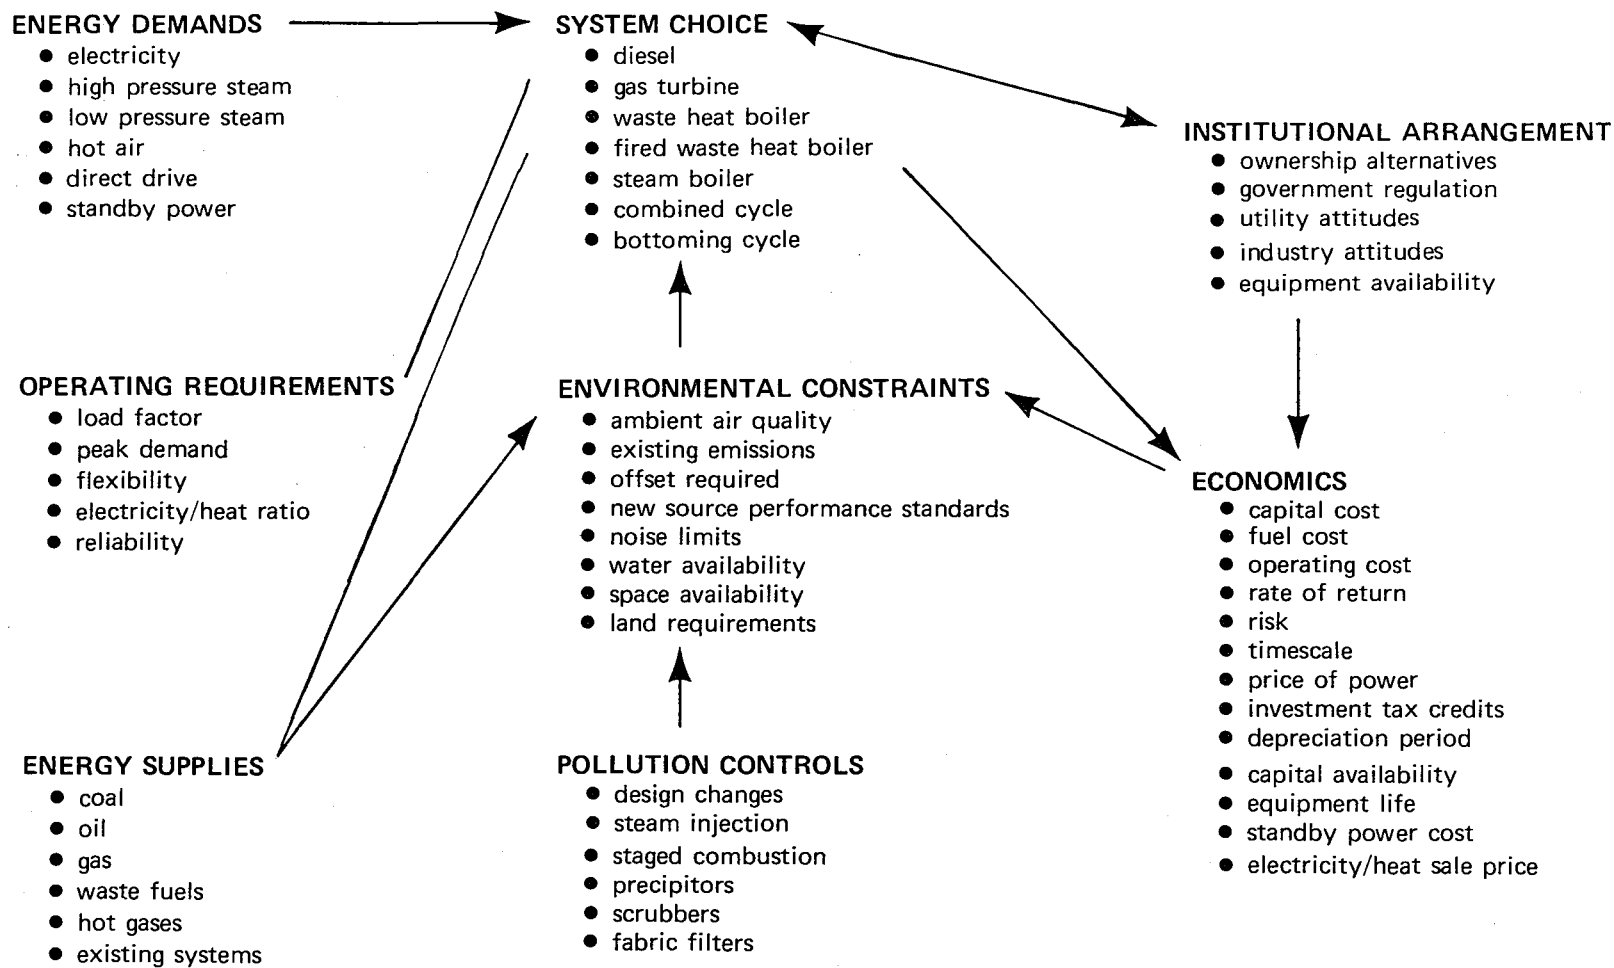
ENERGY DEMANDS
- electricity
- high pressure steam
- low pressure steam
- hot air
- direct drive
- standby power

SYSTEM CHOICE
- diesel
- gas turbine
- waste heat boiler
- fired waste heat boiler
- steam boiler
- combined cycle
- bottoming cycle

INSTITUTIONAL ARRANGEMENT
- ownership alternatives
- government regulation
- utility attitudes
- industry attitudes
- equipment availability

OPERATING REQUIREMENTS
- load factor
- peak demand
- flexibility
- electricity/heat ratio
- reliability

ENVIRONMENTAL CONSTRAINTS
- ambient air quality
- existing emissions
- offset required
- new source performance standards
- noise limits
- water availability
- space availability
- land requirements

ECONOMICS
- capital cost
- fuel cost
- operating cost
- rate of return
- risk
- timescale
- price of power
- investment tax credits
- depreciation period
- capital availability
- equipment life
- standby power cost
- electricity/heat sale price

ENERGY SUPPLIES
- coal
- oil
- gas
- waste fuels
- hot gases
- existing systems

POLLUTION CONTROLS
- design changes
- steam injection
- staged combustion
- precipitors
- scrubbers
- fabric filters